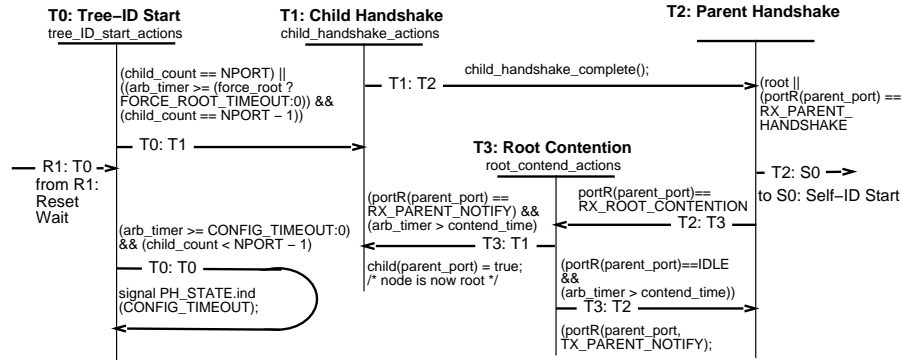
T0: Tree−ID Start
tree_ID_start_actions

T1: Child Handshake
child_handshake_actions

T2: Parent Handshake

(child_count == NPORT) || ((arb_timer >= (force_root ? FORCE_ROOT_TIMEOUT:0)) && (child_count == NPORT − 1))

T1: T2

child_handshake_complete();

(root || (portR(parent_port) == RX_PARENT_ HANDSHAKE

T0: T1

T3: Root Contention
root_contend_actions

R1: T0
from R1: Reset Wait

T2: S0
to S0: Self−ID Start

(portR(parent_port) == RX_PARENT_NOTIFY) && (arb_timer > contend_time)

portR(parent_port)== RX_ROOT_CONTENTION

T2: T3

(arb_timer >= CONFIG_TIMEOUT:0) && (child_count < NPORT − 1)

T3: T1

T0: T0

child(parent_port) = true;
/* node is now root */

(portR(parent_port)==IDLE && (arb_timer > contend_time))

signal PH_STATE.ind (CONFIG_TIMEOUT);

T3: T2

(portR(parent_port, TX_PARENT_NOTIFY);